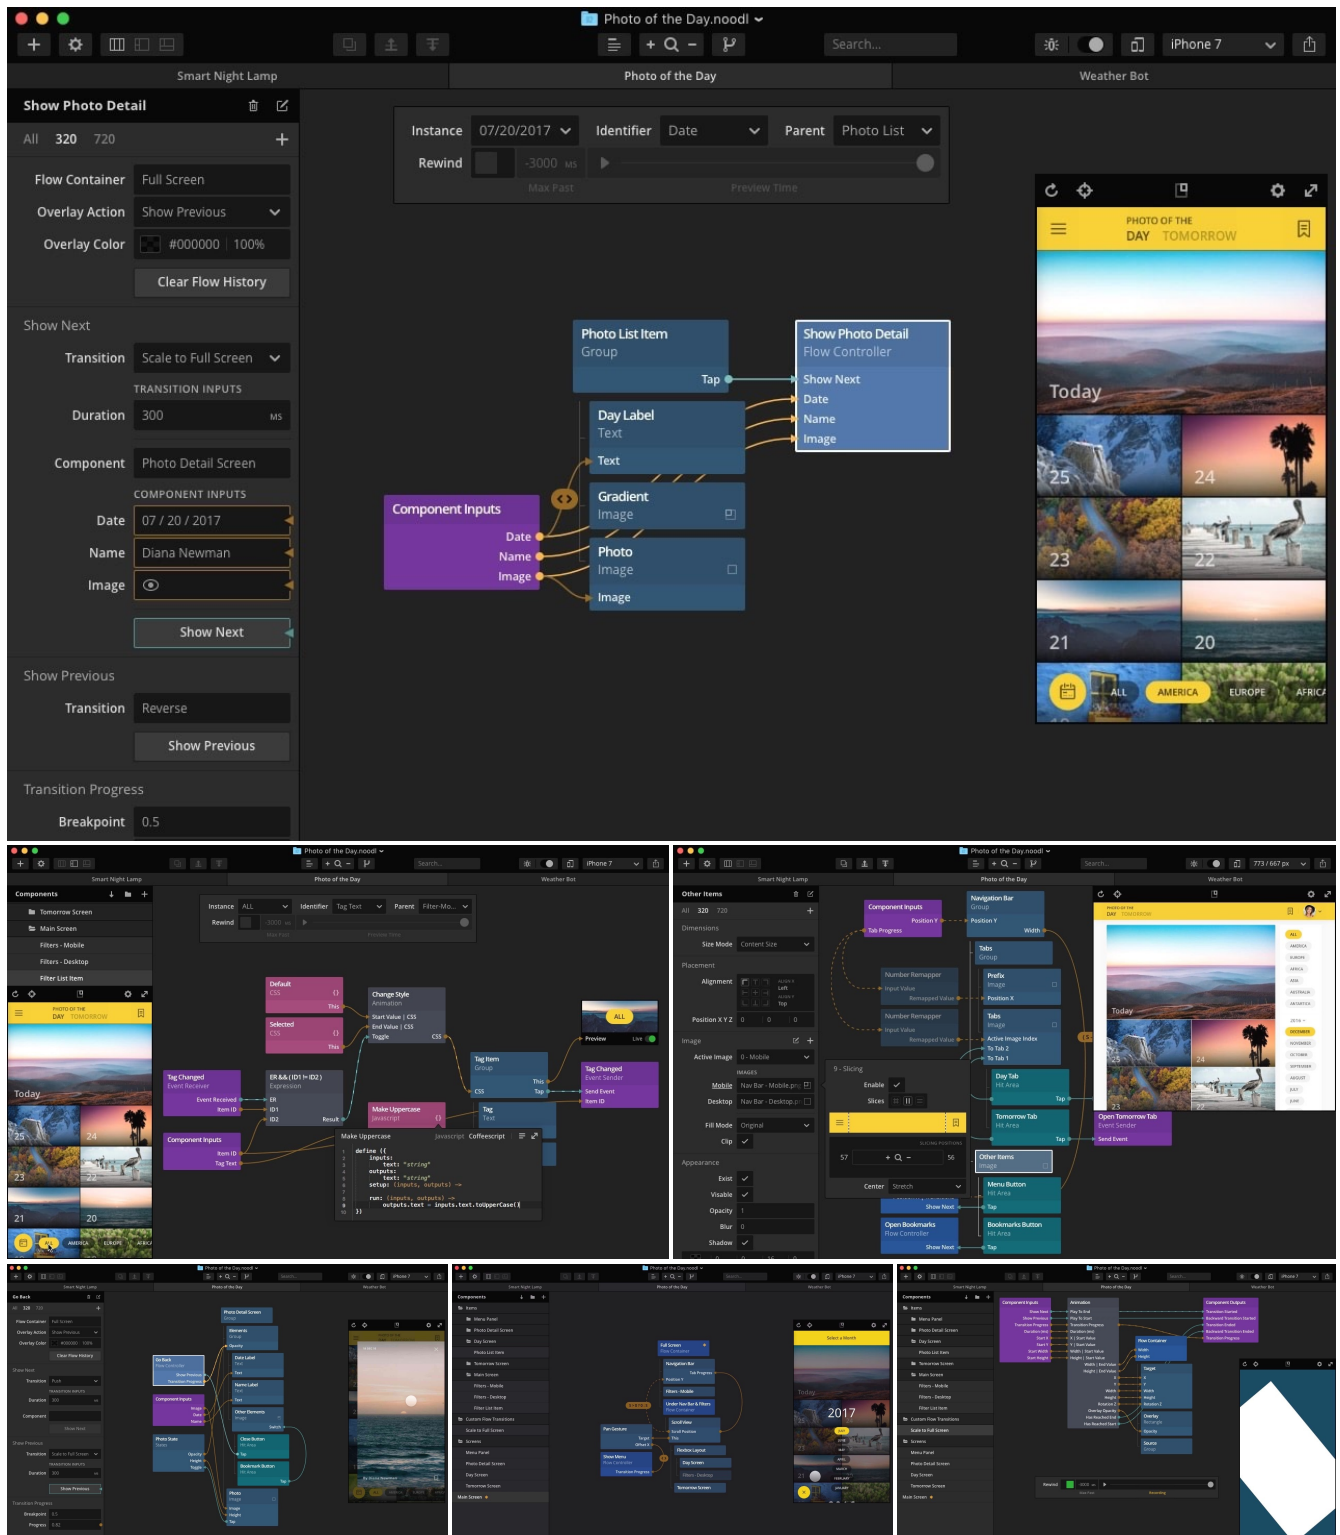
Photo of the Day.noodl

Search...

iPhone 7

Smart Night Lamp

Photo of the Day

Weather Bot

Show Photo Detail

All 320 720

Flow Container Full Screen

Overlay Action Show Previous

Overlay Color #000000 100%

Clear Flow History

Show Next

Transition Scale to Full Screen

TRANSITION INPUTS

Duration 300 MS

Component Photo Detail Screen

COMPONENT INPUTS

Date 07 / 20 / 2017

Name Diana Newman

Image

Show Next

Show Previous

Transition Reverse

Show Previous

Transition Progress

Breakpoint 0.5

Instance 07/20/2017 Identifier Date Parent Photo List

Rewind -3000 MS

Max Past Preview Time

Photo List Item
Group
Tap

Show Photo Detail
Flow Controller
Show Next
Date
Name
Image

Day Label
Text
Text

Gradient
Image

Photo
Image
Image

Component Inputs
Date
Name
Image

PHOTO OF THE
DAY TOMORROW

Today

25 24 23 22 21 20

ALL AMERICA EUROPE AFRICA